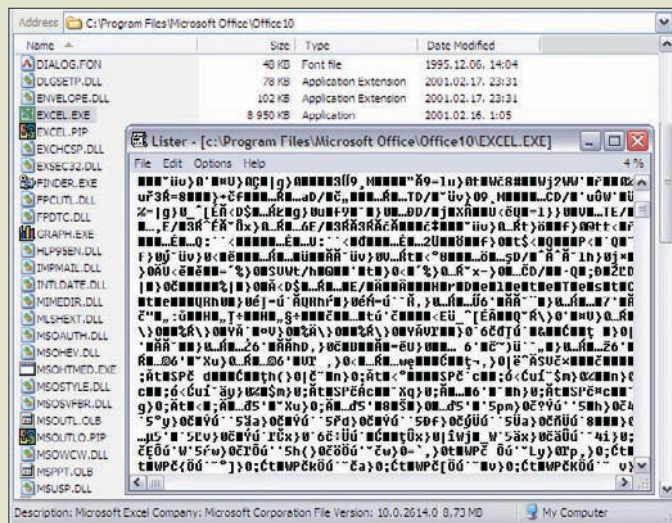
Address C:\Program Files\Microsoft Office\Office10

| Name | Size | Type | Date Modified |
|---|---|---|---|
| DIALOG.FON | 48 KB | Font file | 1995.12.06. 14:04 |
| DLGSETP.DLL | 78 KB | Application Extension | 2001.02.17. 23:31 |
| ENVELOPE.DLL | 102 KB | Application Extension | 2001.02.17. 23:31 |
| EXCEL.EXE | 8 950 KB | Application | 2001.02.16. 1:05 |
| EXCEL.PIP | | | |
| EXCHCSP.DLL | | | |
| EXSEC32.DLL | | | |
| FINDER.EXE | | | |
| FPCUTL.DLL | | | |
| FPDTC.DLL | | | |
| GRAPH.EXE | | | |
| HLP95EN.DLL | | | |
| IMPMAIL.DLL | | | |
| INTLDATE.DLL | | | |
| MIMEDIR.DLL | | | |
| MLSHEXT.DLL | | | |
| MSOAUTH.DLL | | | |
| MSOHEV.DLL | | | |
| MSOHTMED.EXE | | | |
| MSOSTYLE.DLL | | | |
| MSOSVFBR.DLL | | | |
| MSOUTL.OLB | | | |
| MSOUTLO.PIP | | | |
| MSOWCW.DLL | | | |
| MSPPT.OLB | | | |
| MSUSP.DLL | | | |

Lister - [c:\Program Files\Microsoft Office\Office10\EXCEL.EXE]
File Edit Options Help
4 %
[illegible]

Description: Microsoft Excel Company: Microsoft Corporation File Version: 10.0.2614.0 8,73 MB
My Computer